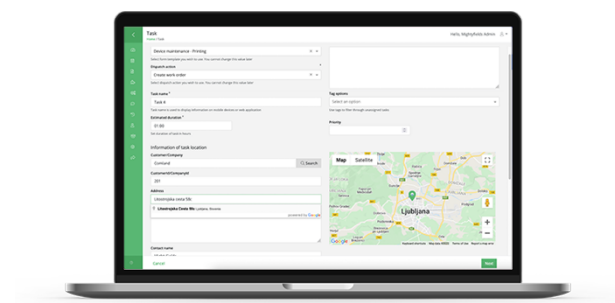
Task
Home / Task
Hello, MightyFields Admin
Device maintenance - Printing
Select form template you wish to use. You cannot change this value later.
Dispatch action
Create work order
Select dispatch action you wish to use. You cannot change this value later.
Task name *
Task A
Task name is used to display information on mobile device or web application
Estimated duration *
01:00
Set duration of task in hours
Tag options
Select an option
Use tags to filter through unassigned tasks
Priority
Information of task location
Customer/Company
Comtrend
Search
Customer/CompanyId
201
Address
Litostrojska cesta 58c
Litostrojska Cesta 58c Ljubljana, Slovenia
powered by Google
Map
Satellite
Ljubljana
Google
Keyboard shortcuts Map data ©2020 Terms of Use Report a map error
Contact name
Cancel
Next